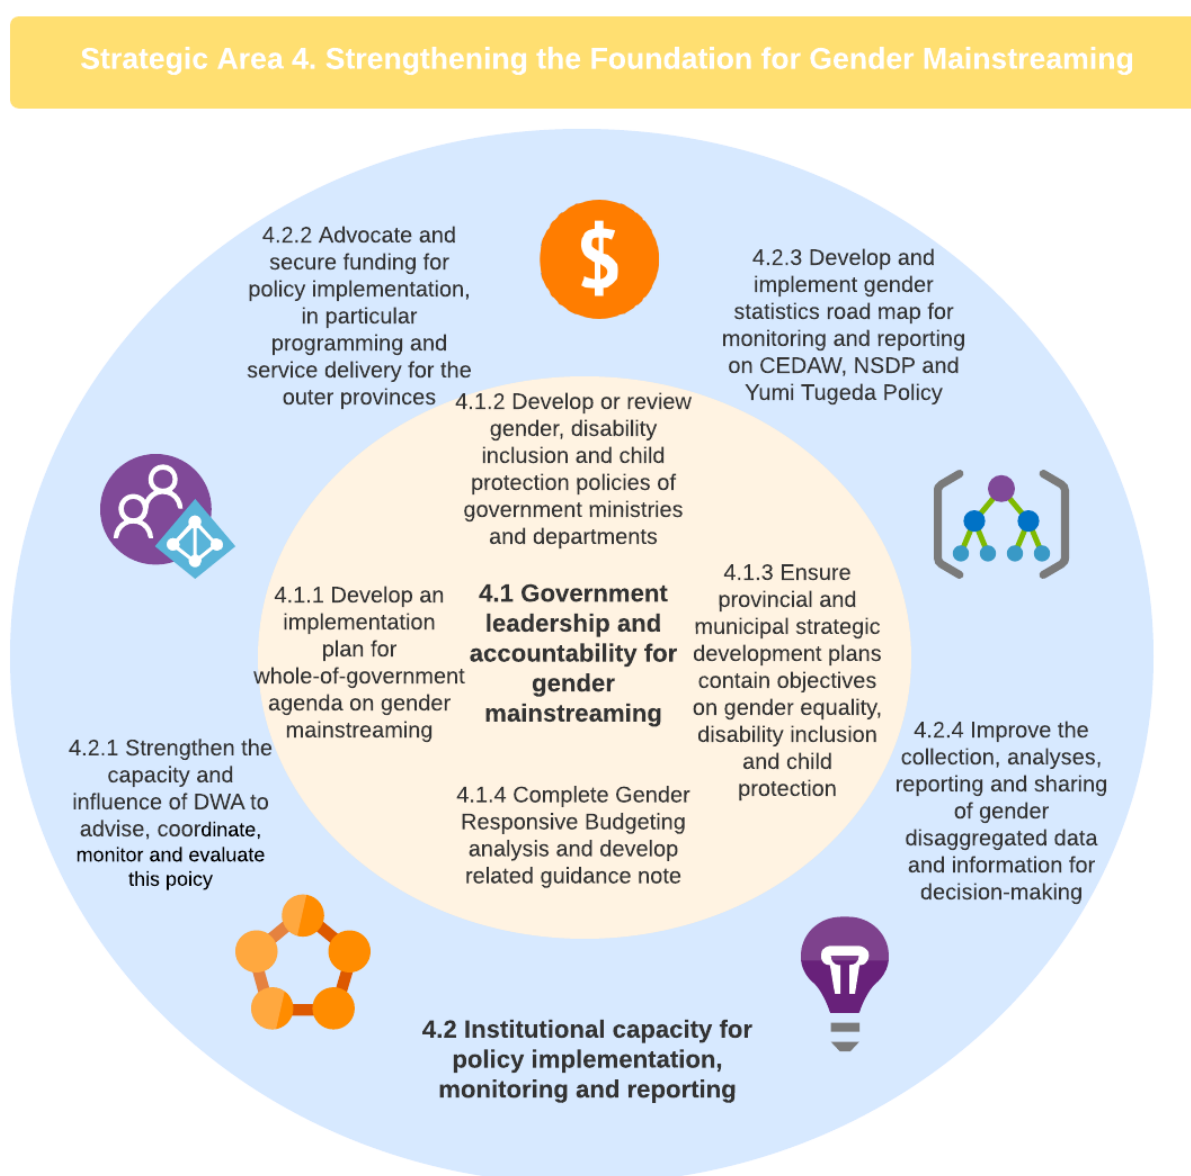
Strategic Area 4. Strengthening the Foundation for Gender Mainstreaming

4.2.2 Advocate and secure funding for policy implementation, in particular programming and service delivery for the outer provinces

$

4.2.3 Develop and implement gender statistics road map for monitoring and reporting on CEDAW, NSDP and Yumi Tugeda Policy

4.1.2 Develop or review gender, disability inclusion and child protection policies of government ministries and departments

4.1.1 Develop an implementation plan for whole-of-government agenda on gender mainstreaming

4.1 Government leadership and accountability for gender mainstreaming

4.1.3 Ensure provincial and municipal strategic development plans contain objectives on gender equality, disability inclusion and child protection

4.2.1 Strengthen the capacity and influence of DWA to advise, coordinate, monitor and evaluate this poicy

4.1.4 Complete Gender Responsive Budgeting analysis and develop related guidance note

4.2.4 Improve the collection, analyses, reporting and sharing of gender disaggregated data and information for decision-making

4.2 Institutional capacity for policy implementation, monitoring and reporting